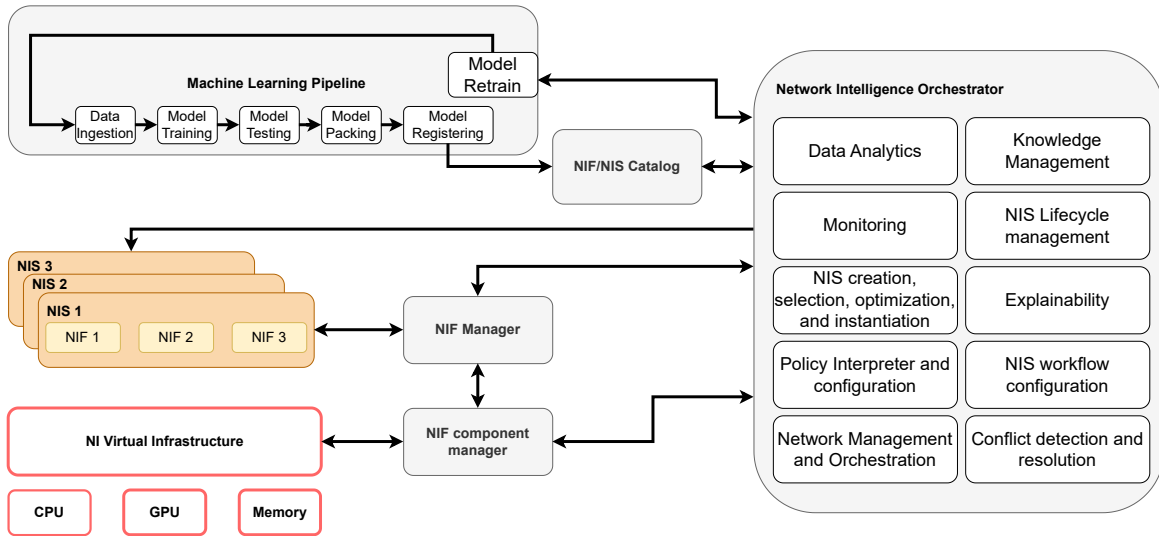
Machine Learning Pipeline

Model Retrain

Data Ingestion

Model Training

Model Testing

Model Packing

Model Registering

NIF/NIS Catalog

Network Intelligence Orchestrator

Data Analytics

Knowledge Management

Monitoring

NIS Lifecycle management

NIS creation, selection, optimization, and instantiation

Explainability

Policy Interpreter and configuration

NIS workflow configuration

Network Management and Orchestration

Conflict detection and resolution

NIS 3

NIS 2

NIS 1

NIF 1

NIF 2

NIF 3

NIF Manager

NI Virtual Infrastructure

NIF component manager

CPU

GPU

Memory